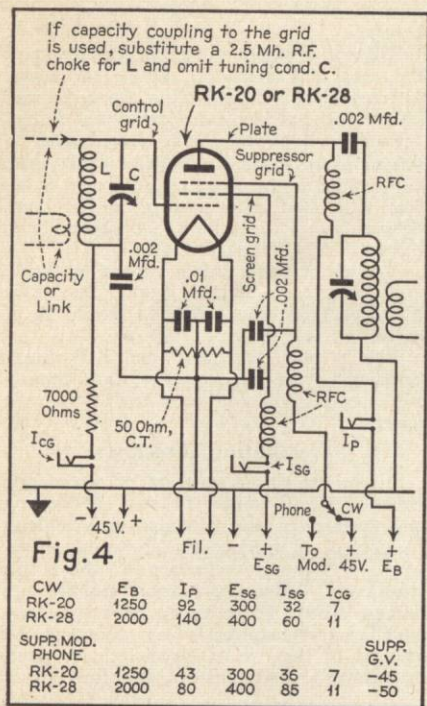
If capacity coupling to the grid is used, substitute a 2.5 Mh. R.F. choke for L and omit tuning cond. C.

Control grid

RK-20 or RK-28

Plate

.002 Mfd.

Suppressor grid

RFC

L

C

Screen grid

.002 Mfd.

.002 Mfd.

.01 Mfd.

Capacity or Link

7000 Ohms

50 Ohm, C.T.

RFC

$I_{CG}$

$I_P$

$I_{SG}$

Phone

CW

$-$ 45V. +

Fig. 4

Fil.

$-$

+ $E_{SG}$

To Mod.

+ 45V.

+ $E_B$

| CW | $E_B$ | $I_P$ | $E_{SG}$ | $I_{SG}$ | $I_{CG}$ |
|---|---|---|---|---|---|
| RK-20 | 1250 | 92 | 300 | 32 | 7 |
| RK-28 | 2000 | 140 | 400 | 60 | 11 |

| SUPP. MOD. PHONE | | | | | | SUPP. G.V. |
|---|---|---|---|---|---|---|
| RK-20 | 1250 | 43 | 300 | 36 | 7 | -45 |
| RK-28 | 2000 | 80 | 400 | 85 | 11 | -50 |